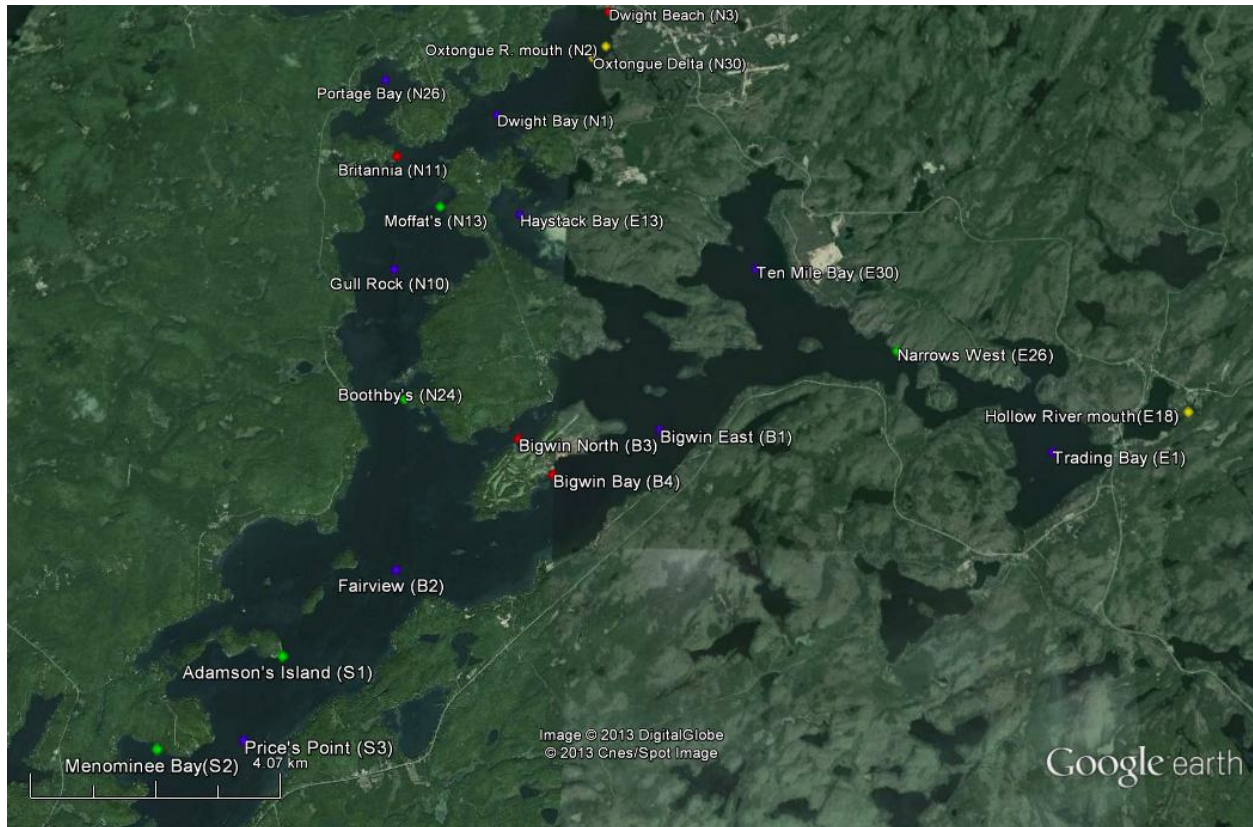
Dwight Beach (N3)
Oxtongue R. mouth (N2)
Oxtongue Delta (N30)
Portage Bay (N26)
Dwight Bay (N1)
Britannia (N11)
Moffat's (N13)
Haystack Bay (E13)
Gull Rock (N10)
Ten Mile Bay (E30)
Narrows West (E26)
Boothby's (N24)
Hollow River mouth(E18)
Bigwin North (B3)
Bigwin East (B1)
Trading Bay (E1)
Bigwin Bay (B4)
Fairview (B2)
Adamson's Island (S1)
Menominee Bay(S2)
Price's Point (S3)
4.07 km
Image © 2013 DigitalGlobe
© 2013 Cnes/Spot Image
Google earth